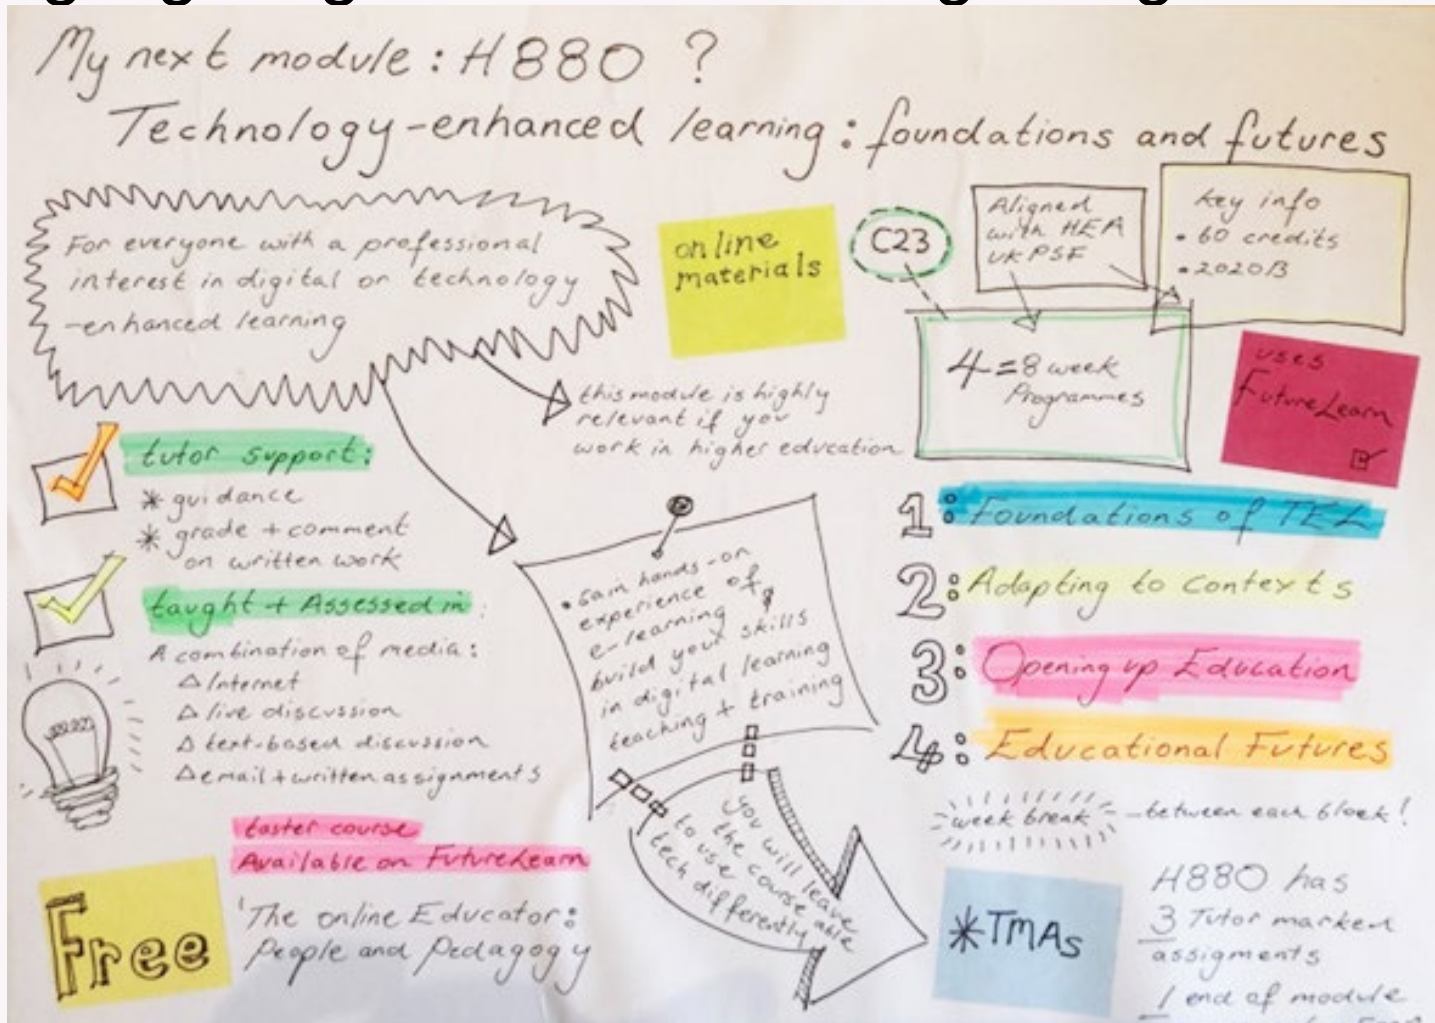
My next module: H880 ?
Technology-enhanced learning: foundations and futures

For everyone with a professional interest in digital or technology-enhanced learning

online materials

C23

Aligned with HEA UKPSF

Key info
• 60 credits
• 2020B

4 = 8 week Programmes

uses FutureLearn

this module is highly relevant if you work in higher education

tutor support:
* guidance
* grade + comment on written work

taught + Assessed in:
A combination of media:
△ Internet
△ live discussion
△ text-based discussion
△ email + written assignments

• Gain hands-on experience of e-learning & build your skills in digital learning teaching + training

You will leave the course able to use tech differently

1: Foundations of TEL
2: Adapting to Contexts
3: Opening up Education
4: Educational Futures

week break - between each block!

taster course
Available on FutureLearn

Free

'The online Educator: People and Pedagogy

*TMAs

H880 has 3 Tutor marked assigments
1 end of module